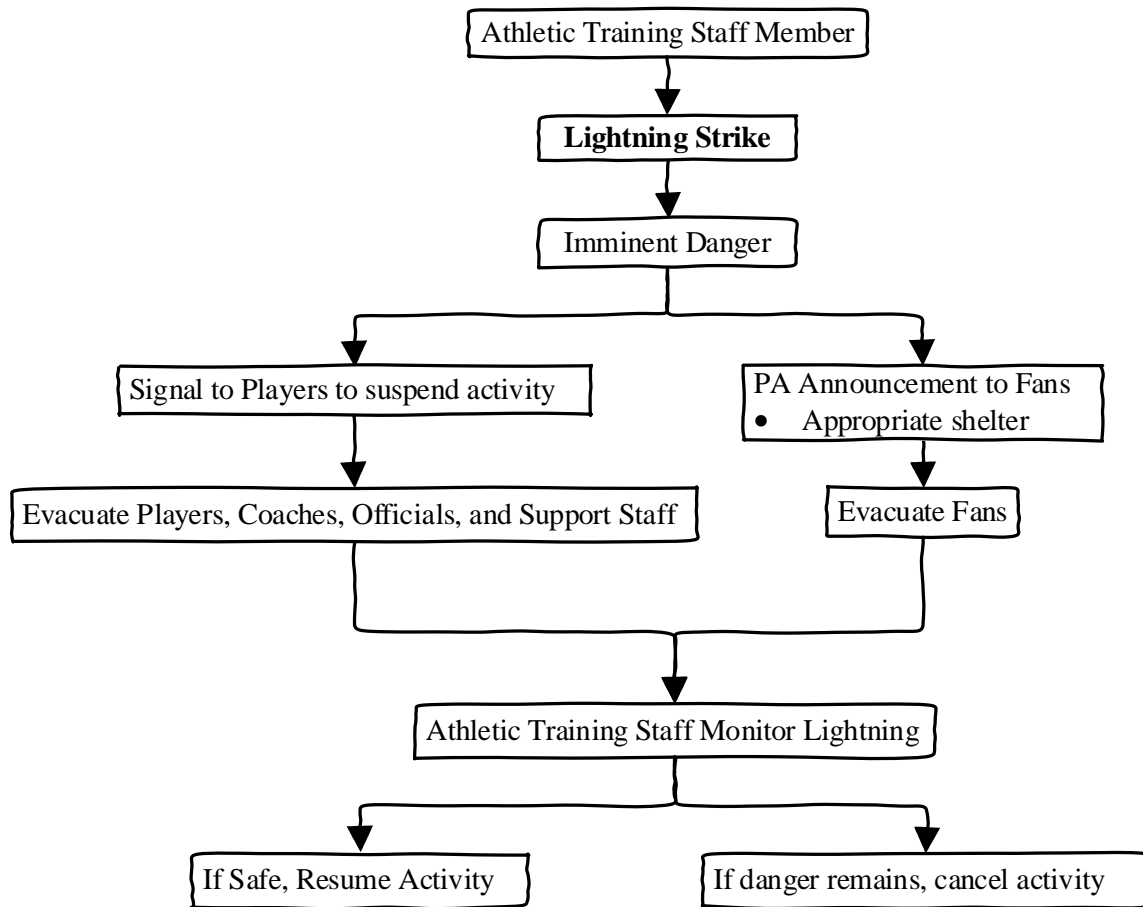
Athletic Training Staff Member

**Lightning Strike**

Imminent Danger

Signal to Players to suspend activity

Evacuate Players, Coaches, Officials, and Support Staff

PA Announcement to Fans
• Appropriate shelter

Evacuate Fans

Athletic Training Staff Monitor Lightning

If Safe, Resume Activity

If danger remains, cancel activity